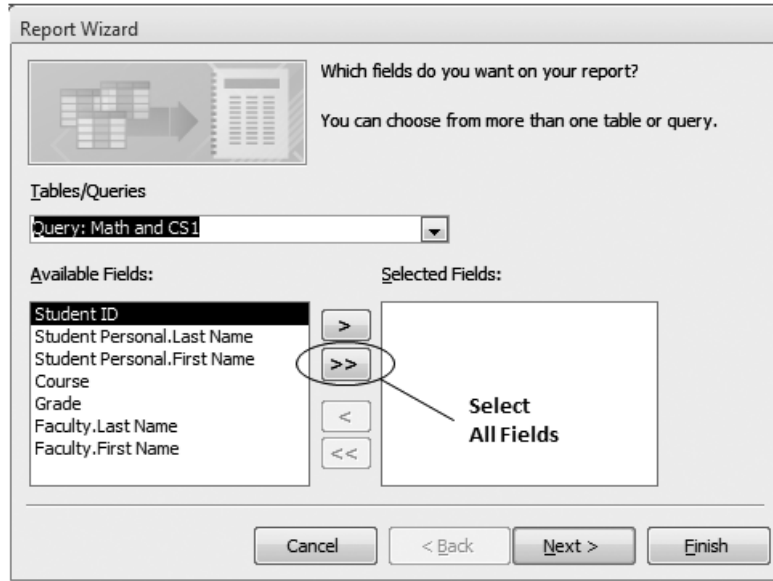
Report Wizard

Which fields do you want on your report?

You can choose from more than one table or query.

Tables/Queries

Query: Math and CS1

Available Fields:

Student ID
Student Personal.Last Name
Student Personal.First Name
Course
Grade
Faculty.Last Name
Faculty.First Name

>
>>
<
<<

Selected Fields:

Select All Fields

Cancel
< Back
Next >
Finish